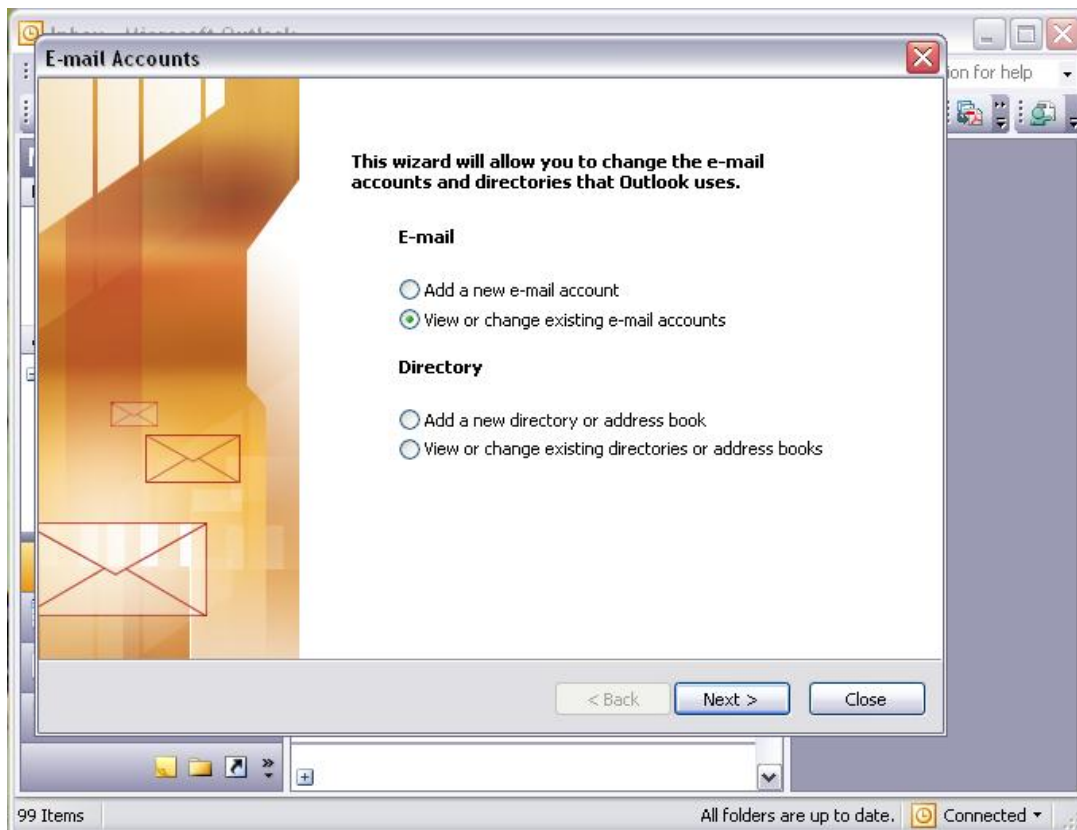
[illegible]

E-mail Accounts

ion for help

This wizard will allow you to change the e-mail accounts and directories that Outlook uses.

E-mail

Add a new e-mail account

View or change existing e-mail accounts

Directory

Add a new directory or address book

View or change existing directories or address books

< Back

Next >

Close

99 Items

All folders are up to date.

Connected